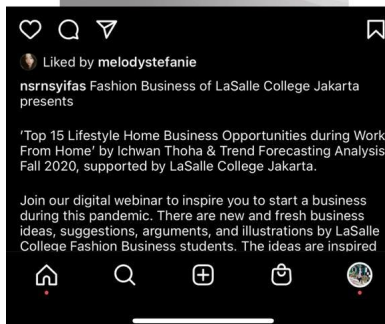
Liked by melodystefanie

nsrnsyifas Fashion Business of LaSalle College Jakarta presents

'Top 15 Lifestyle Home Business Opportunities during Work From Home' by Ichwan Thoha & Trend Forecasting Analysis Fall 2020, supported by LaSalle College Jakarta.

Join our digital webinar to inspire you to start a business during this pandemic. There are new and fresh business ideas, suggestions, arguments, and illustrations by LaSalle College Fashion Business students. The ideas are inspired